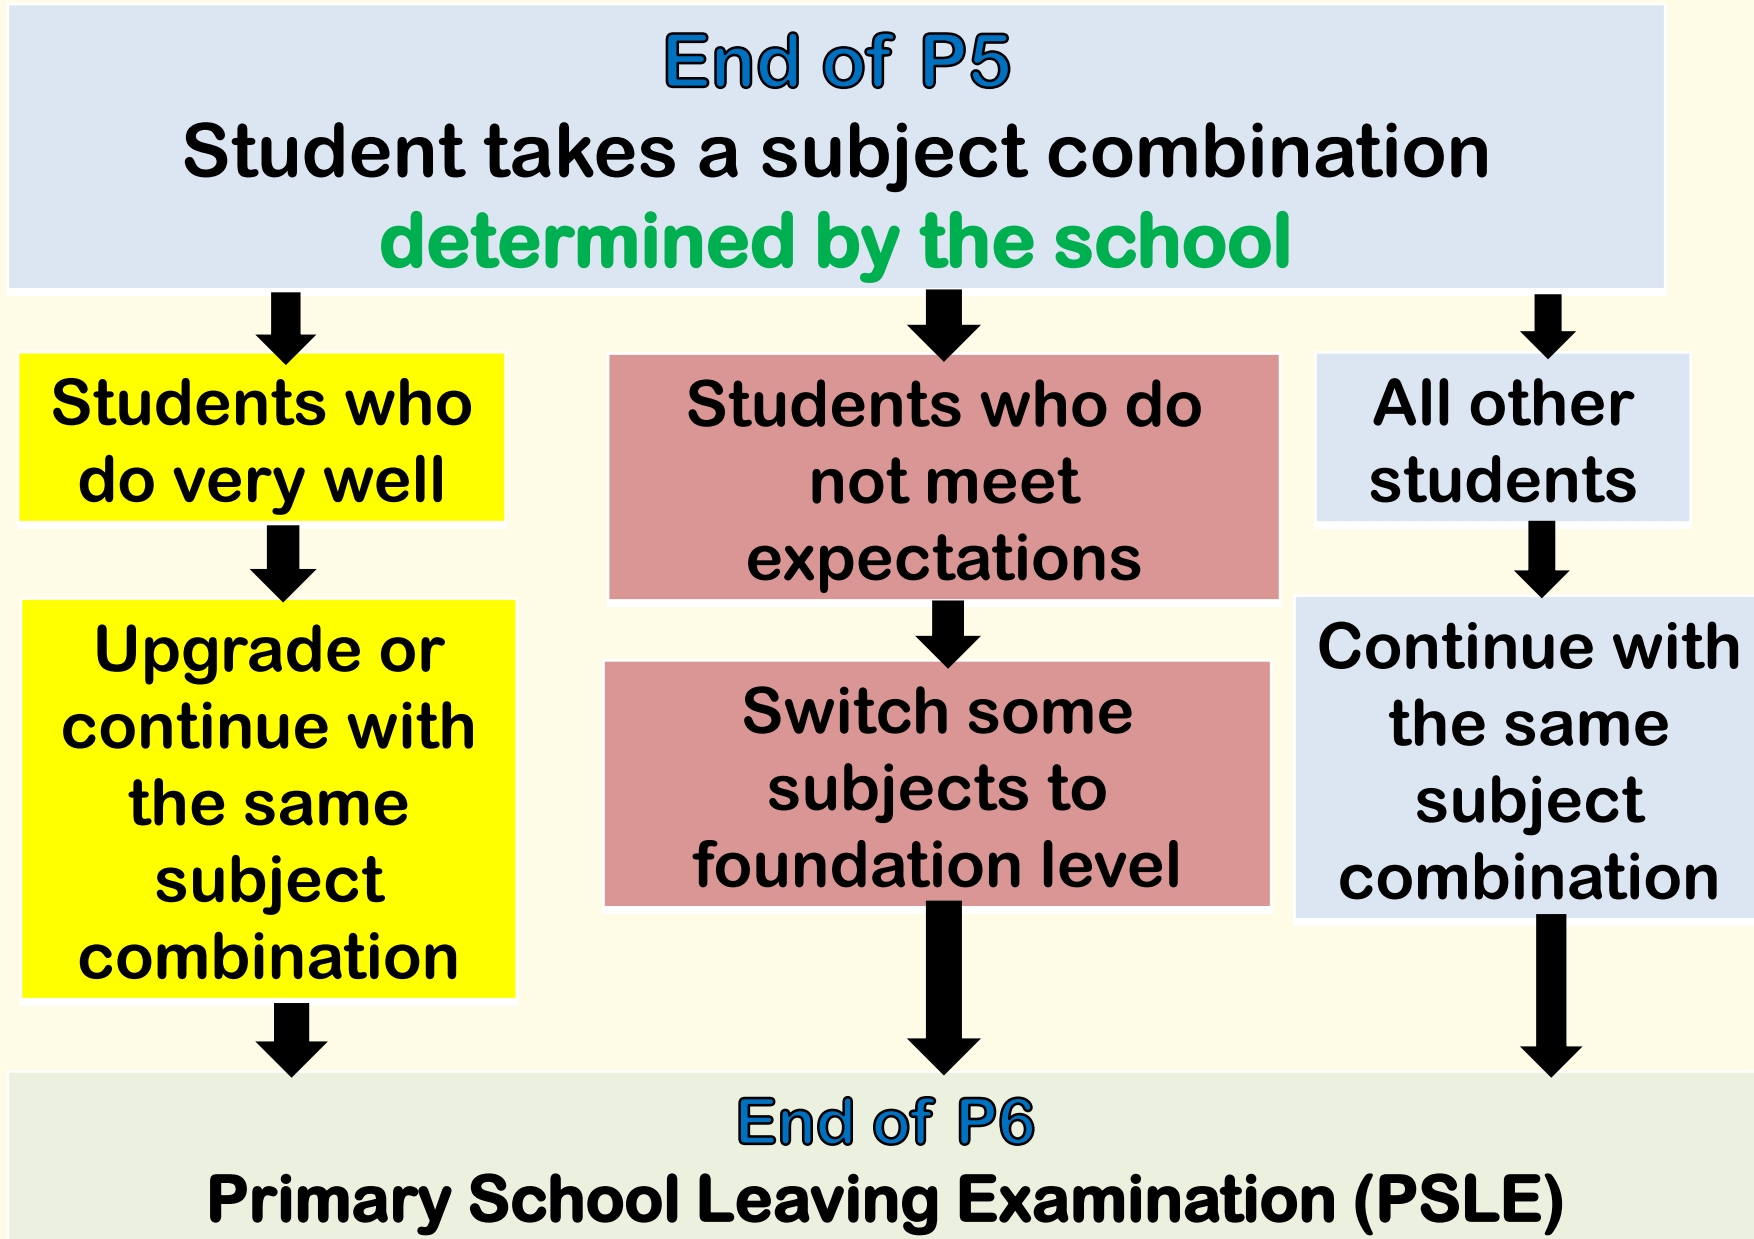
End of P5
Student takes a subject combination determined by the school

Students who do very well

Upgrade or continue with the same subject combination

Students who do not meet expectations

Switch some subjects to foundation level

All other students

Continue with the same subject combination

End of P6
Primary School Leaving Examination (PSLE)